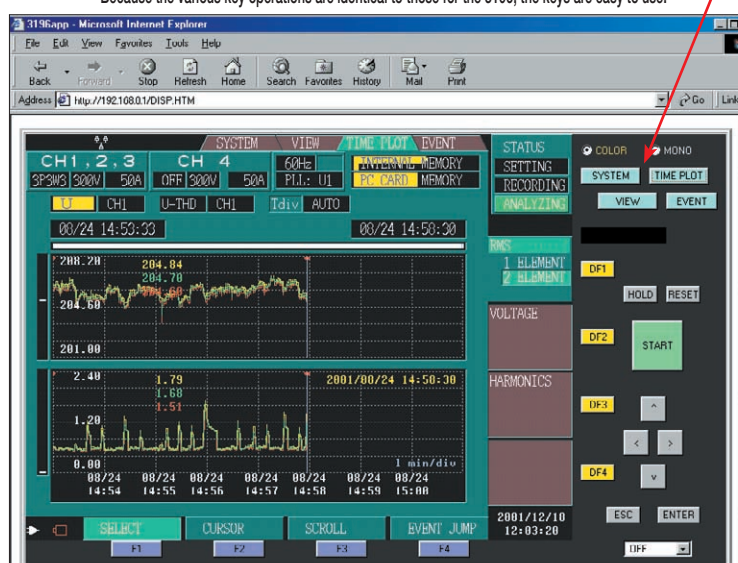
Because the various key operations are identical to those for the 3196, the keys are easy to use.

3196app - Microsoft Internet Explorer

File Edit View Favorites Tools Help

Back Forward Stop Refresh Home Search Favorites History Mail Print

Address http://192.168.0.1/DISP.HTM

Go Links

SYSTEM VIEW TIME PLOT EVENT

CH1,2,3 CH 4 60Hz INTERNAL MEMORY

3P3W3 300V 50A OFF 300V 50A P.L.: U1 PC CARD MEMORY

U CH1 U-THD CH1 Tdiv AUTO

08/24 14:53:33 08/24 14:58:30

208.28 204.84 204.78 204.60

204.60

201.00

2.40 1.79 1.68 1.51 2001/08/24 14:50:30

1.20

0.00 1 min/div

08/24 14:54 08/24 14:55 08/24 14:56 08/24 14:57 08/24 14:58 08/24 14:59 08/24 15:00

STATUS

SETTING

RECORDING

ANALYZING

RMS

1 ELEMENT

2 ELEMENT

VOLTAGE

HARMONICS

2001/12/10 12:03:20

SELECT CURSOR SCROLL EVENT JUMP

F1 F2 F3 F4

COLOR MONO

SYSTEM TIME PLOT

VIEW EVENT

DF1

HOLD RESET

DF2

START

DF3

DF4

ESC ENTER

OFF